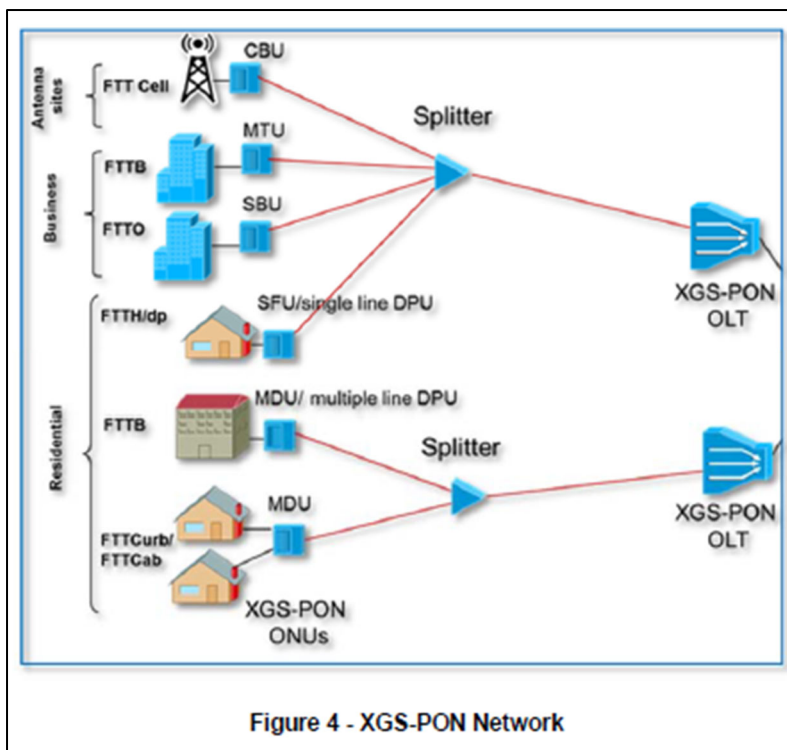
Antenna sites

FTT Cell

CBU

Splitter

Business

FTTB

MTU

FTTO

SBU

XGS-PON OLT

Residential

FTTH/dp

SFU/single line DPU

FTTB

MDU/ multiple line DPU

Splitter

XGS-PON OLT

FTTCurb/ FTTCab

MDU

XGS-PON ONUs

Figure 4 - XGS-PON Network